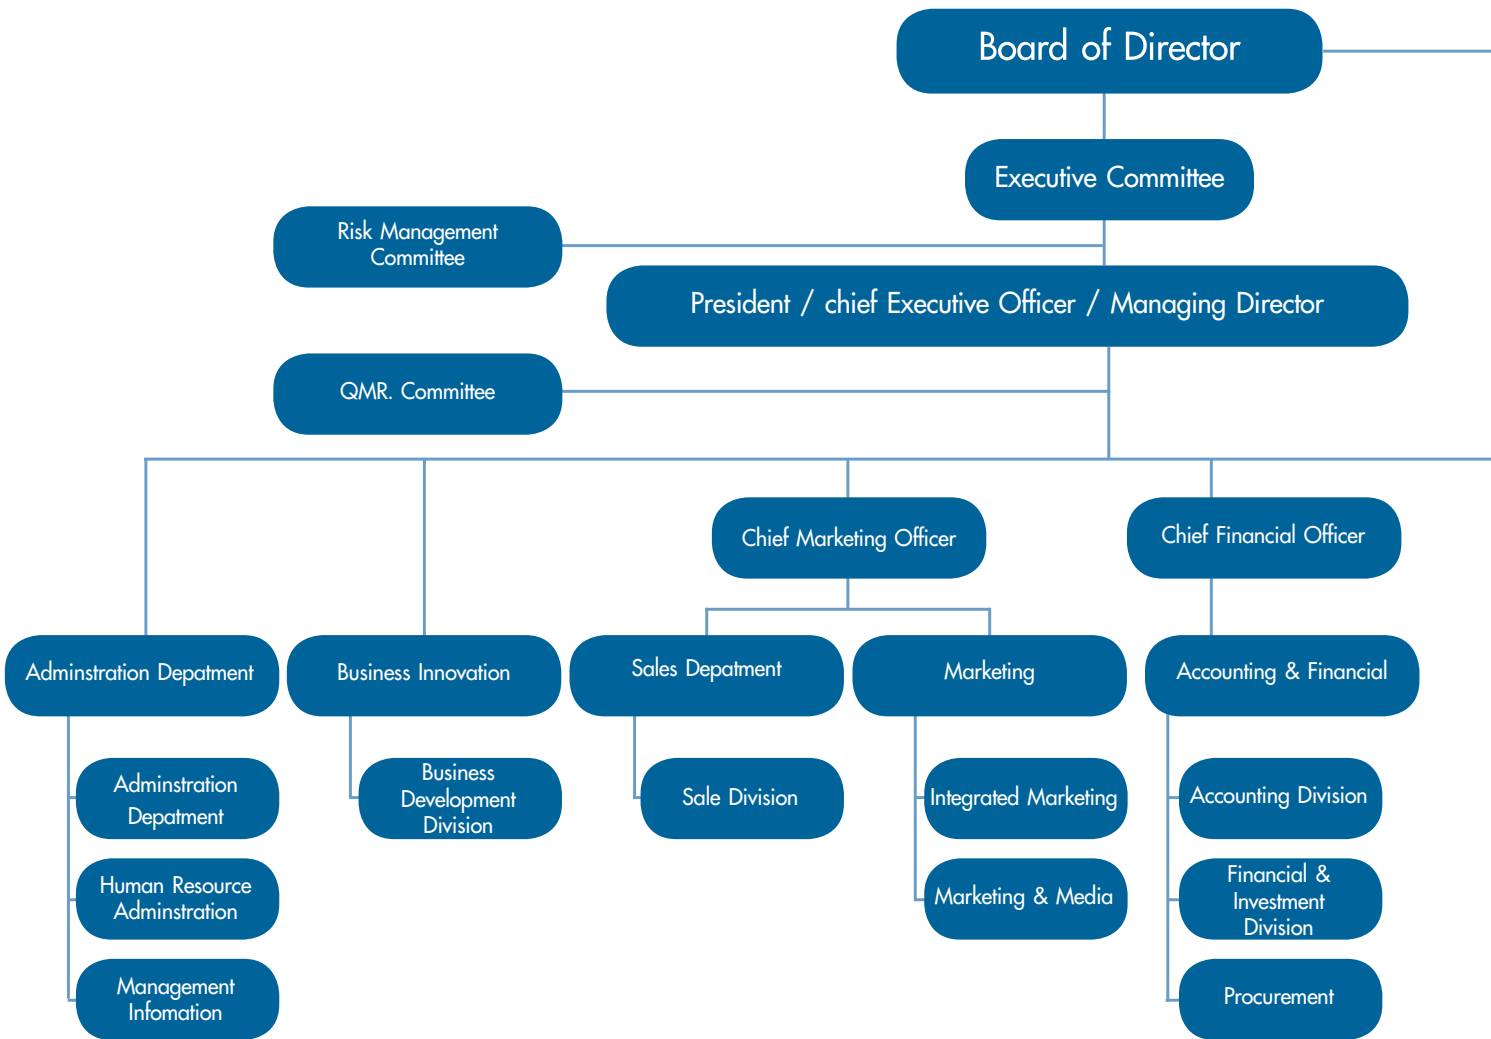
Board of Director

Executive Committee

Risk Management Committee

President / chief Executive Officer / Managing Director

QMR. Committee

Chief Marketing Officer

Chief Financial Officer

Adminstration Depatment

Adminstration Depatment

Human Resource Adminstration

Management Infomation

Business Innovation

Business Development Division

Sales Depatment

Sale Division

Marketing

Integrated Marketing

Marketing & Media

Accounting & Financial

Accounting Division

Financial & Investment Division

Procurement